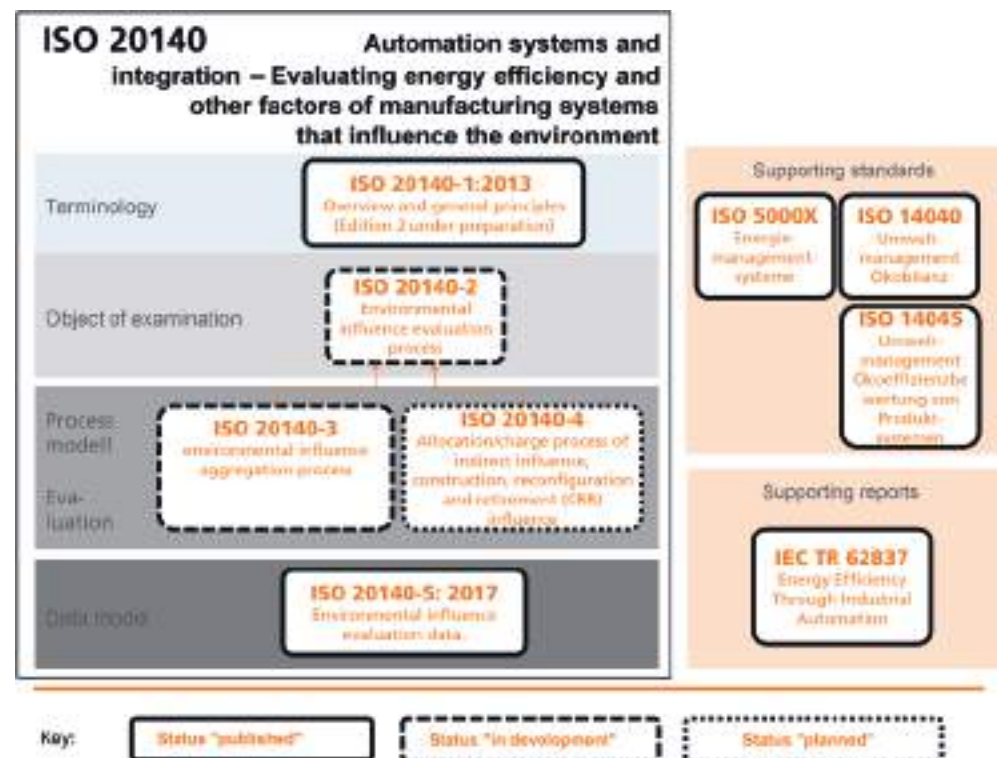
ISO 20140 Automation systems and integration – Evaluating energy efficiency and other factors of manufacturing systems that influence the environment

Terminology

ISO 20140-1:2013
Overview and general principles (Edition 2 under preparation)

Object of examination

ISO 20140-2
Environmental influence evaluation process

Process modell Evaluation

ISO 20140-3
environmental influence aggregation process

ISO 20140-4
Allocation/charge process of indirect influence, construction, reconfiguration and retirement (CRR) influence

Data model

ISO 20140-5: 2017
Environmental influence evaluation data

Supporting standards

ISO 5000X
Energie-management-systeme

ISO 14040
Umwelt-management Ökobilanz

ISO 14045
Umwelt-management Ökoeffizienzbewertung von Produkt-systemen

Supporting reports

IEC TR 62837
Energy Efficiency Through Industrial Automation

Key: Status "published" Status "in development" Status "planned"